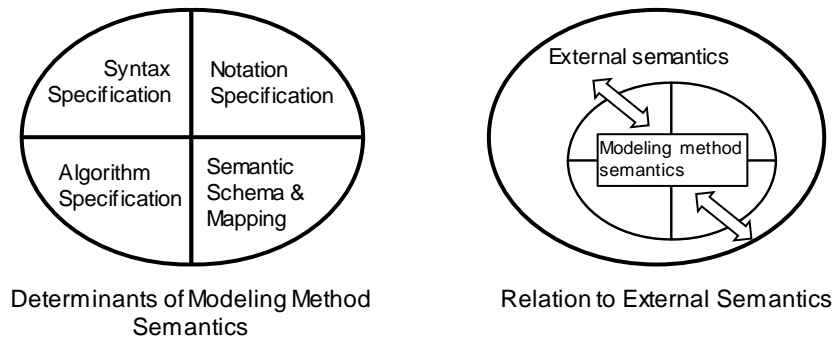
Syntax Specification

Notation Specification

Algorithm Specification

Semantic Schema & Mapping

Determinants of Modeling Method Semantics

External semantics

Modeling method semantics

Relation to External Semantics